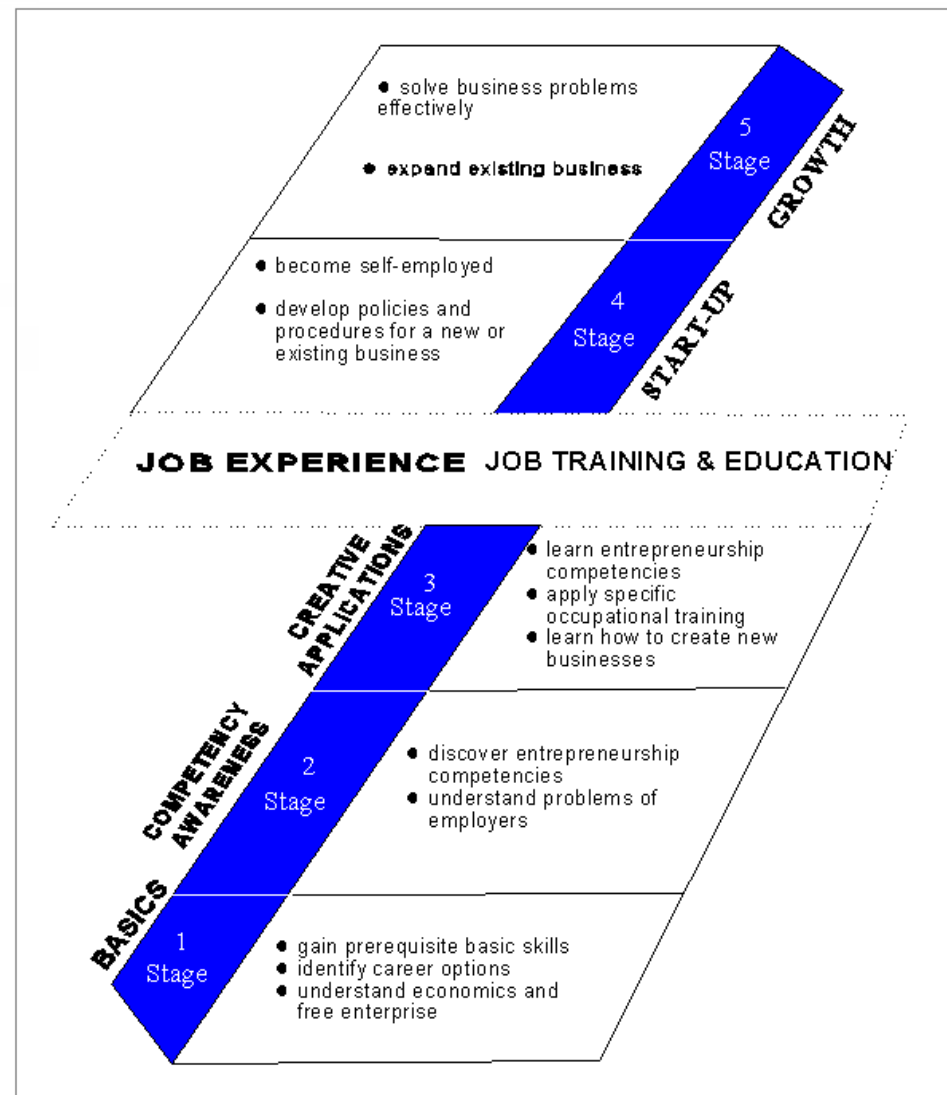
● solve business problems effectively

● expand existing business

5
Stage

GROWTH

● become self-employed

● develop policies and procedures for a new or existing business

4
Stage

START-UP

JOB EXPERIENCE JOB TRAINING & EDUCATION

CREATIVE APPLICATIONS

3
Stage

● learn entrepreneurship competencies
● apply specific occupational training
● learn how to create new businesses

COMPETENCY AWARENESS

2
Stage

● discover entrepreneurship competencies
● understand problems of employers

BASICS

1
Stage

● gain prerequisite basic skills
● identify career options
● understand economics and free enterprise